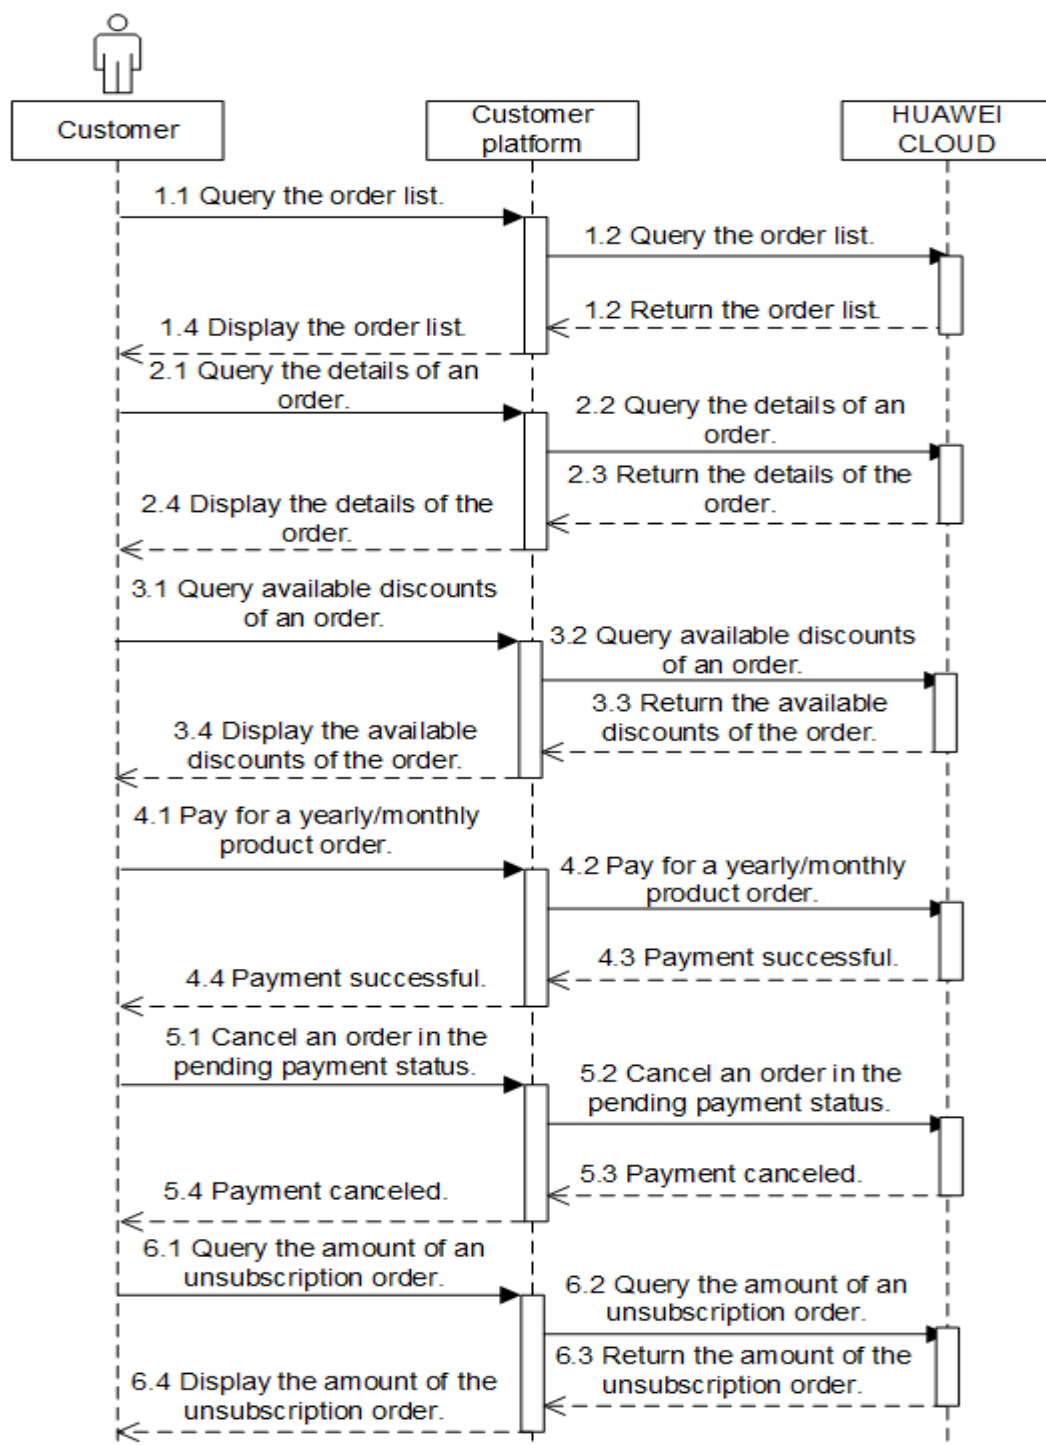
Customer

Customer platform

HUAWEI CLOUD

1.1 Query the order list.

1.2 Query the order list.

1.2 Return the order list.

1.4 Display the order list.

2.1 Query the details of an order.

2.2 Query the details of an order.

2.3 Return the details of the order.

2.4 Display the details of the order.

3.1 Query available discounts of an order.

3.2 Query available discounts of an order.

3.3 Return the available discounts of the order.

3.4 Display the available discounts of the order.

4.1 Pay for a yearly/monthly product order.

4.2 Pay for a yearly/monthly product order.

4.3 Payment successful.

4.4 Payment successful.

5.1 Cancel an order in the pending payment status.

5.2 Cancel an order in the pending payment status.

5.3 Payment canceled.

5.4 Payment canceled.

6.1 Query the amount of an unsubscription order.

6.2 Query the amount of an unsubscription order.

6.3 Return the amount of the unsubscription order.

6.4 Display the amount of the unsubscription order.